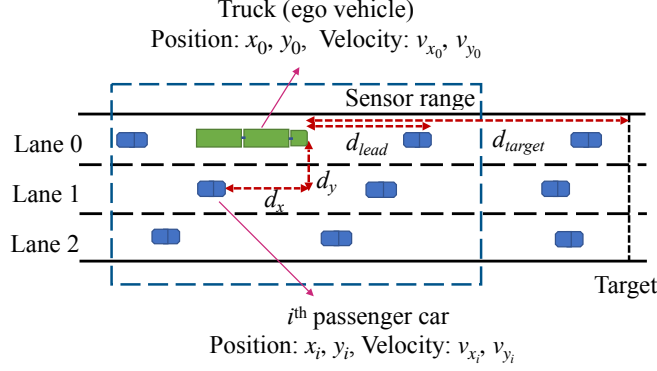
Truck (ego vehicle)
Position: $x_0$, $y_0$, Velocity: $v_{x_0}$, $v_{y_0}$

Sensor range

Lane 0

Lane 1

Lane 2

$d_{lead}$

$d_{target}$

$d_y$

$d_x$

Target

$i^{\text{th}}$ passenger car
Position: $x_i$, $y_i$, Velocity: $v_{x_i}$, $v_{y_i}$